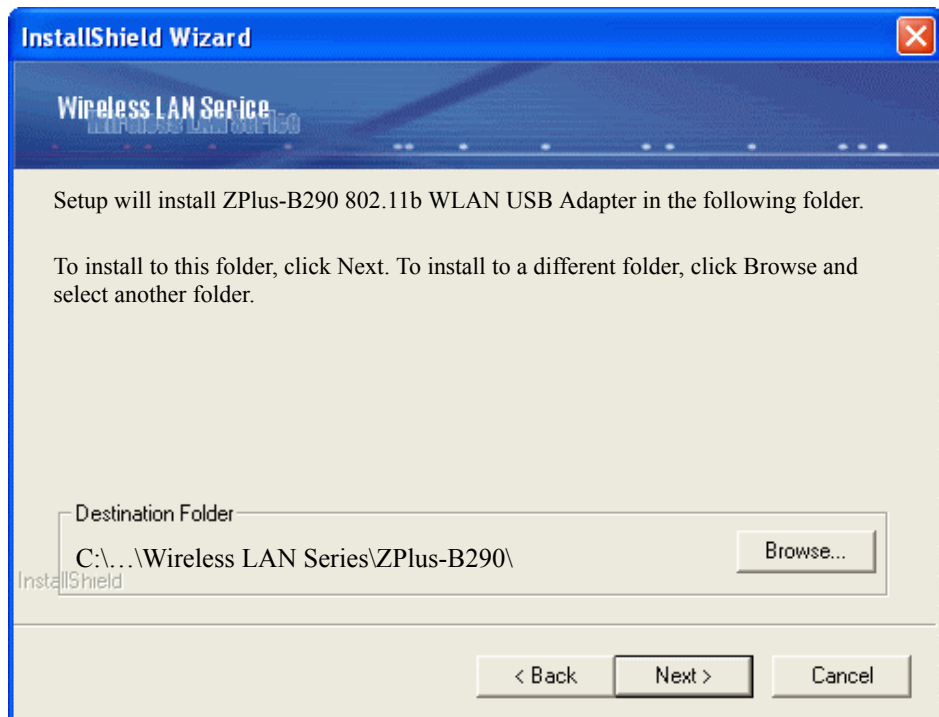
InstallShield Wizard

Wireless LAN Serice

Setup will install ZPlus-B290 802.11b WLAN USB Adapter in the following folder.

To install to this folder, click Next. To install to a different folder, click Browse and select another folder.

Destination Folder

C:\…\Wireless LAN Series\ZPlus-B290\

Browse...

InstallShield

< Back

Next >

Cancel